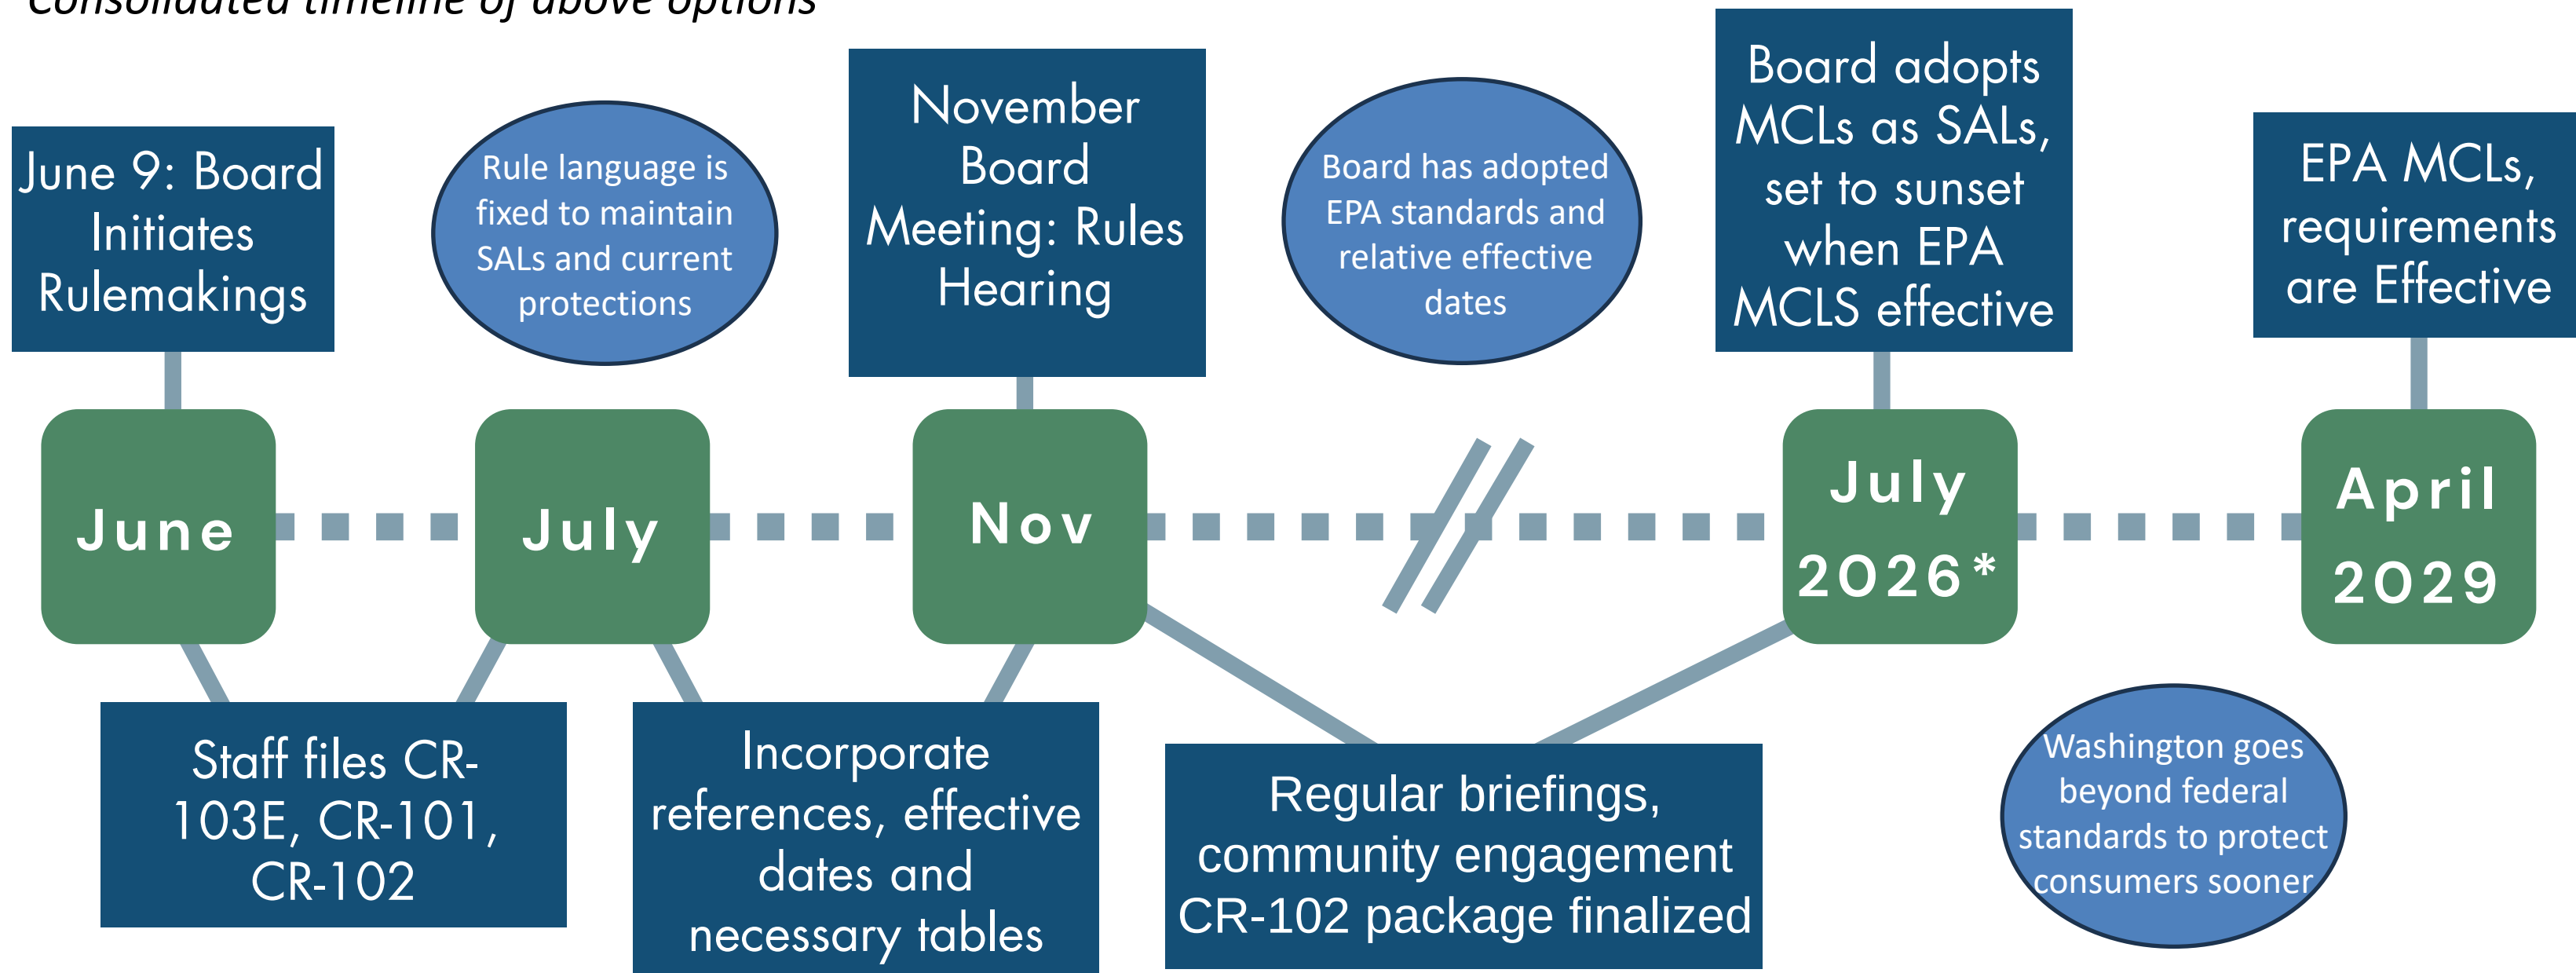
Consolidated timeline of above options

June 9: Board Initiates Rulemakings

Rule language is fixed to maintain SALs and current protections

November Board Meeting: Rules Hearing

Board has adopted EPA standards and relative effective dates

Board adopts MCLs as SALs, set to sunset when EPA MCLS effective

EPA MCLs, requirements are Effective

June

July

Nov

July 2026*

April 2029

Staff files CR-103E, CR-101, CR-102

Incorporate references, effective dates and necessary tables

Regular briefings, community engagement CR-102 package finalized

Washington goes beyond federal standards to protect consumers sooner